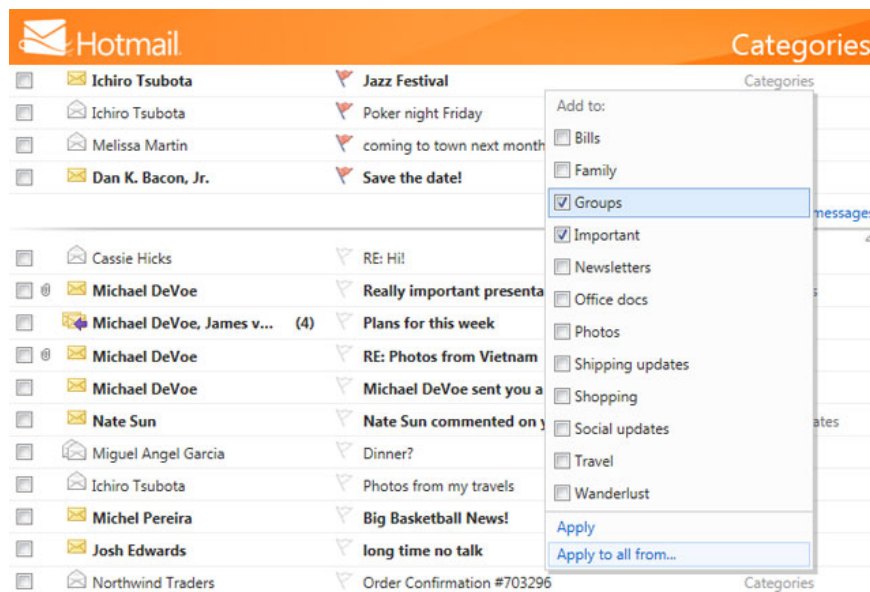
Hotmail

Categories

Ichiro Tsubota Jazz Festival Categories

Ichiro Tsubota Poker night Friday

Melissa Martin coming to town next month

Dan K. Bacon, Jr. Save the date!

messages

Cassie Hicks RE: Hi!

Michael DeVoe Really important presenta

Michael DeVoe, James v... (4) Plans for this week

Michael DeVoe RE: Photos from Vietnam

Michael DeVoe Michael DeVoe sent you a

Nate Sun Nate Sun commented on y

Miguel Angel Garcia Dinner?

Ichiro Tsubota Photos from my travels

Michel Pereira Big Basketball News!

Josh Edwards long time no talk

Northwind Traders Order Confirmation #703296 Categories

Add to:

Bills

Family

Groups

Important

Newsletters

Office docs

Photos

Shipping updates

Shopping

Social updates

Travel

Wanderlust

Apply

Apply to all from...